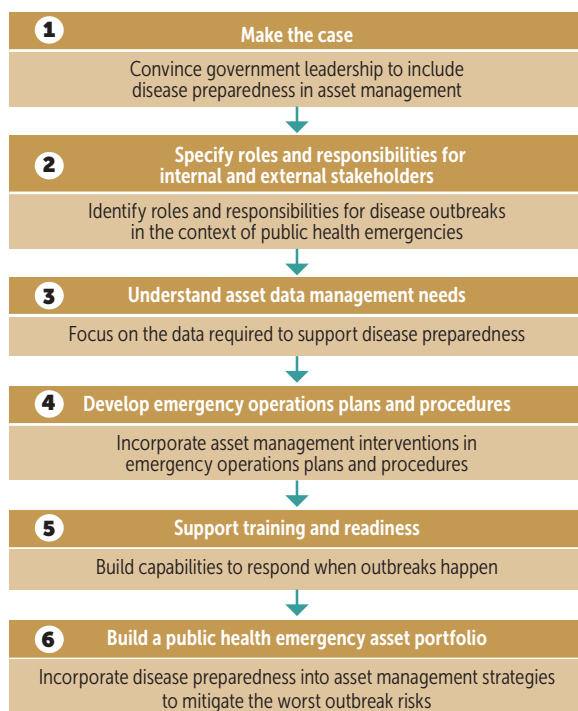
1 Make the case

Convince government leadership to include disease preparedness in asset management

2 Specify roles and responsibilities for internal and external stakeholders

Identify roles and responsibilities for disease outbreaks in the context of public health emergencies

3 Understand asset data management needs

Focus on the data required to support disease preparedness

4 Develop emergency operations plans and procedures

Incorporate asset management interventions in emergency operations plans and procedures

5 Support training and readiness

Build capabilities to respond when outbreaks happen

6 Build a public health emergency asset portfolio

Incorporate disease preparedness into asset management strategies to mitigate the worst outbreak risks